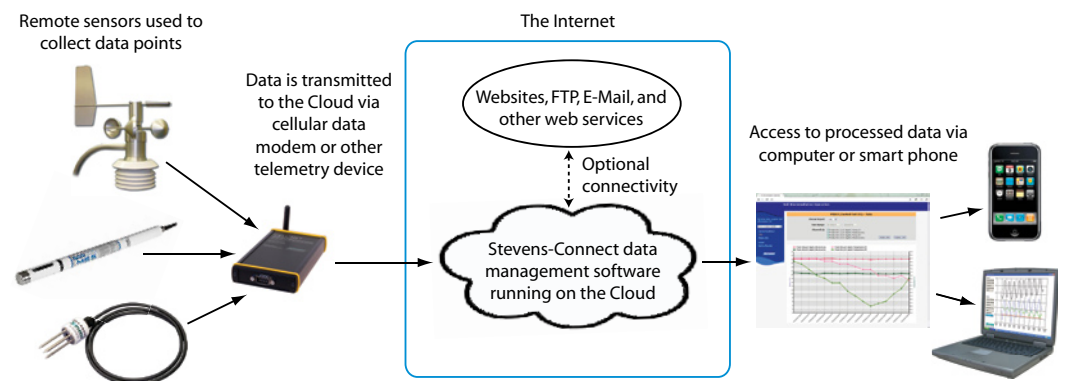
Remote sensors used to collect data points

Data is transmitted to the Cloud via cellular data modem or other telemetry device

The Internet

Websites, FTP, E-Mail, and other web services

Optional connectivity

Stevens-Connect data management software running on the Cloud

Access to processed data via computer or smart phone